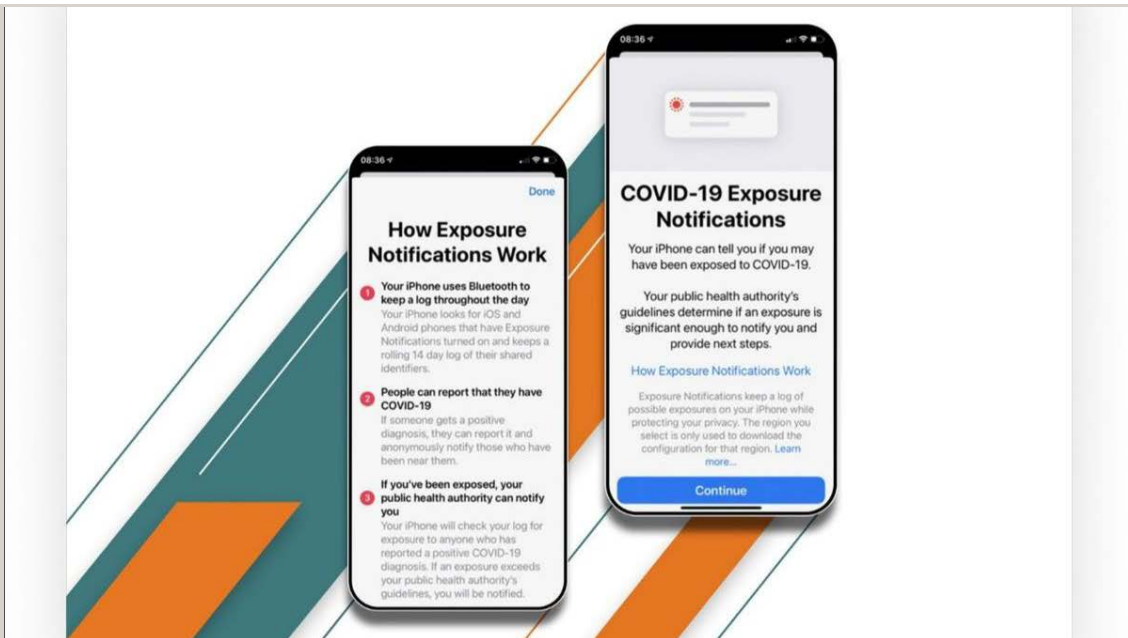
08:36

Done

How Exposure Notifications Work

1 Your iPhone uses Bluetooth to keep a log throughout the day
Your iPhone looks for iOS and Android phones that have Exposure Notifications turned on and keeps a rolling 14 day log of their shared identifiers.

2 People can report that they have COVID-19
If someone gets a positive diagnosis, they can report it and anonymously notify those who have been near them.

3 If you've been exposed, your public health authority can notify you
Your iPhone will check your log for exposure to anyone who has reported a positive COVID-19 diagnosis. If an exposure exceeds your public health authority's guidelines, you will be notified.

08:36

COVID-19 Exposure Notifications

Your iPhone can tell you if you may have been exposed to COVID-19.

Your public health authority's guidelines determine if an exposure is significant enough to notify you and provide next steps.

How Exposure Notifications Work

Exposure Notifications keep a log of possible exposures on your iPhone while protecting your privacy. The region you select is only used to download the configuration for that region. Learn more...

Continue